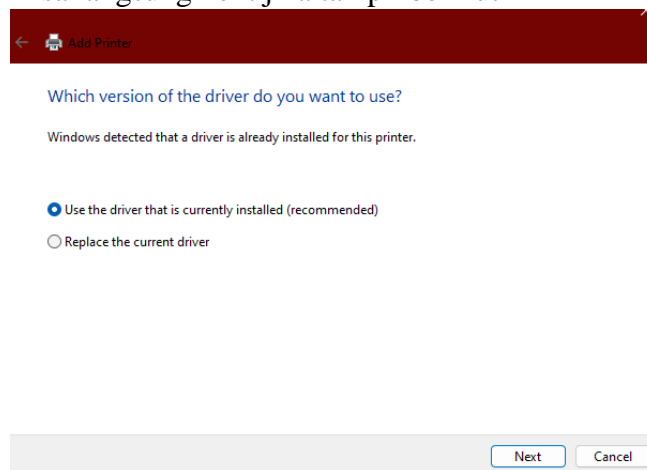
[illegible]

Add Printer

Which version of the driver do you want to use?

Windows detected that a driver is already installed for this printer.

Use the driver that is currently installed (recommended)

Replace the current driver

Next Cancel